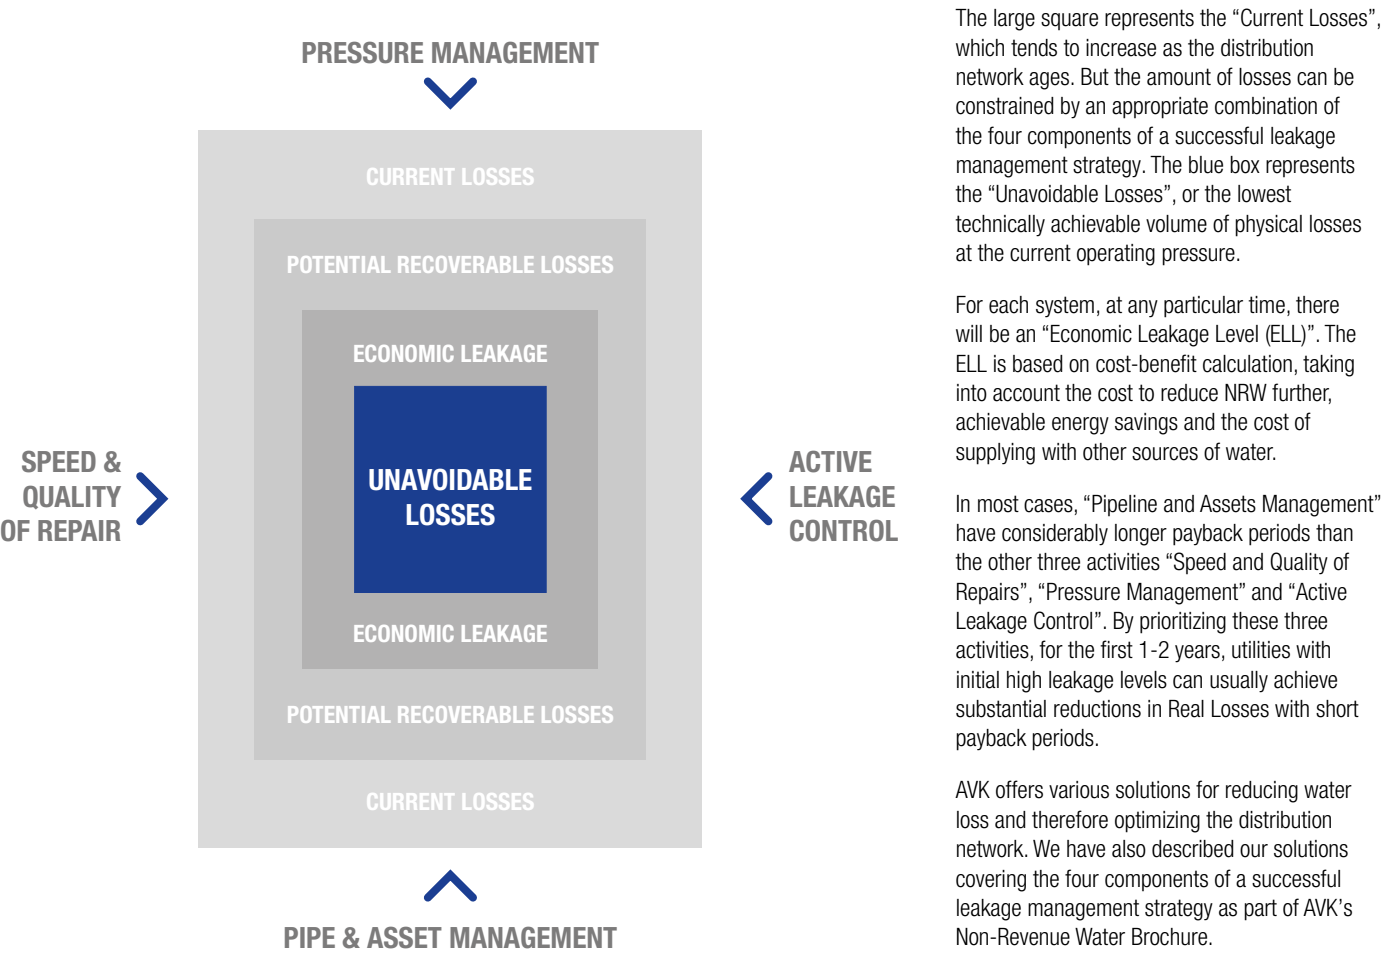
PRESSURE MANAGEMENT

CURRENT LOSSES

POTENTIAL RECOVERABLE LOSSES

ECONOMIC LEAKAGE

UNAVOIDABLE LOSSES

ECONOMIC LEAKAGE

POTENTIAL RECOVERABLE LOSSES

CURRENT LOSSES

SPEED & QUALITY OF REPAIR

ACTIVE LEAKAGE CONTROL

PIPE & ASSET MANAGEMENT

The large square represents the “Current Losses”, which tends to increase as the distribution network ages. But the amount of losses can be constrained by an appropriate combination of the four components of a successful leakage management strategy. The blue box represents the “Unavoidable Losses”, or the lowest technically achievable volume of physical losses at the current operating pressure.

For each system, at any particular time, there will be an “Economic Leakage Level (ELL)”. The ELL is based on cost-benefit calculation, taking into account the cost to reduce NRW further, achievable energy savings and the cost of supplying with other sources of water.

In most cases, “Pipeline and Assets Management” have considerably longer payback periods than the other three activities “Speed and Quality of Repairs”, “Pressure Management” and “Active Leakage Control”. By prioritizing these three activities, for the first 1-2 years, utilities with initial high leakage levels can usually achieve substantial reductions in Real Losses with short payback periods.

AVK offers various solutions for reducing water loss and therefore optimizing the distribution network. We have also described our solutions covering the four components of a successful leakage management strategy as part of AVK’s Non-Revenue Water Brochure.